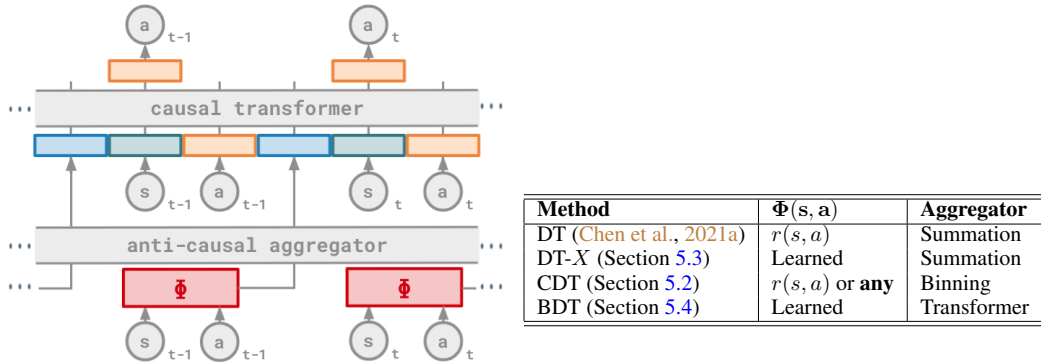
a t-1
a t
causal transformer
s t-1
a t-1
s t
a t
anti-causal aggregator
$\Phi$
$\Phi$
s t-1
a t-1
s t
a t

| Method | $\mathbf{\Phi(s, a)}$ | Aggregator |
|---|---|---|
| DT (Chen et al., 2021a) | $r(s, a)$ | Summation |
| DT-$X$ (Section 5.3) | Learned | Summation |
| CDT (Section 5.2) | $r(s, a)$ or **any** | Binning |
| BDT (Section 5.4) | Learned | Transformer |